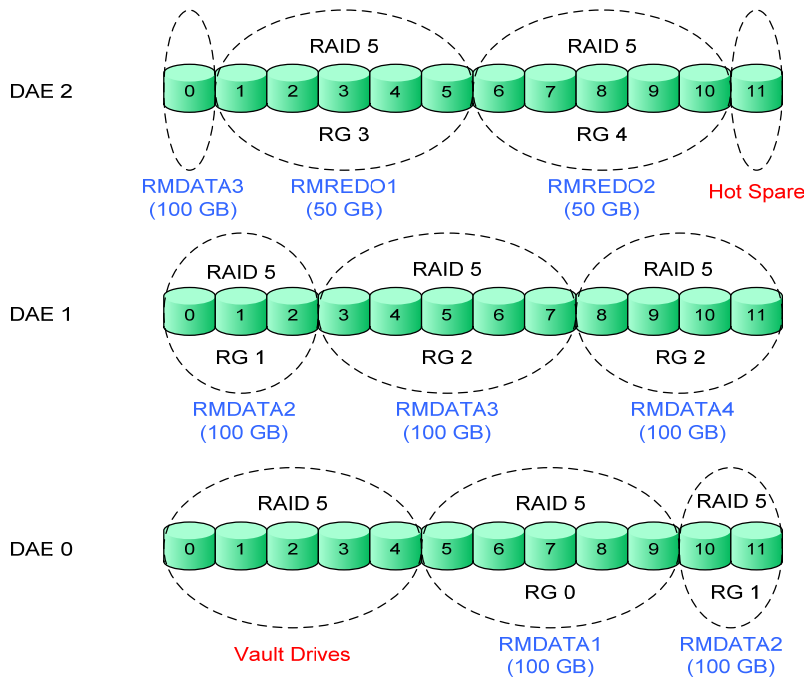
DAE 2

RAID 5

RAID 5

0 1 2 3 4 5 6 7 8 9 10 11

RG 3

RG 4

RMDATA3 (100 GB)

RMREDO1 (50 GB)

RMREDO2 (50 GB)

Hot Spare

DAE 1

RAID 5

RAID 5

RAID 5

0 1 2 3 4 5 6 7 8 9 10 11

RG 1

RG 2

RG 2

RMDATA2 (100 GB)

RMDATA3 (100 GB)

RMDATA4 (100 GB)

DAE 0

RAID 5

RAID 5

RAID 5

0 1 2 3 4 5 6 7 8 9 10 11

RG 0

RG 1

Vault Drives

RMDATA1 (100 GB)

RMDATA2 (100 GB)